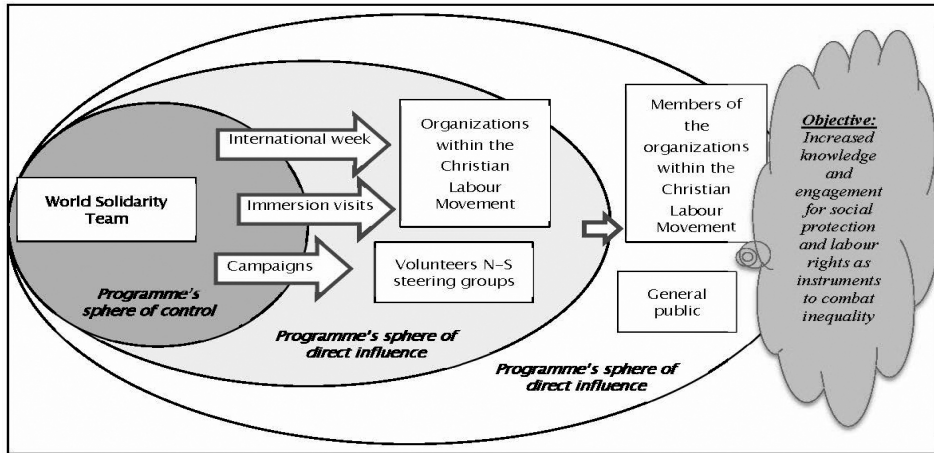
World Solidarity Team

International week

Immersion visits

Campaigns

Organizations within the Christian Labour Movement

Volunteers N-S steering groups

Members of the organizations within the Christian Labour Movement

General public

Objective: Increased knowledge and engagement for social protection and labour rights as instruments to combat inequality

Programme's sphere of control

Programme's sphere of direct influence

Programme's sphere of direct influence